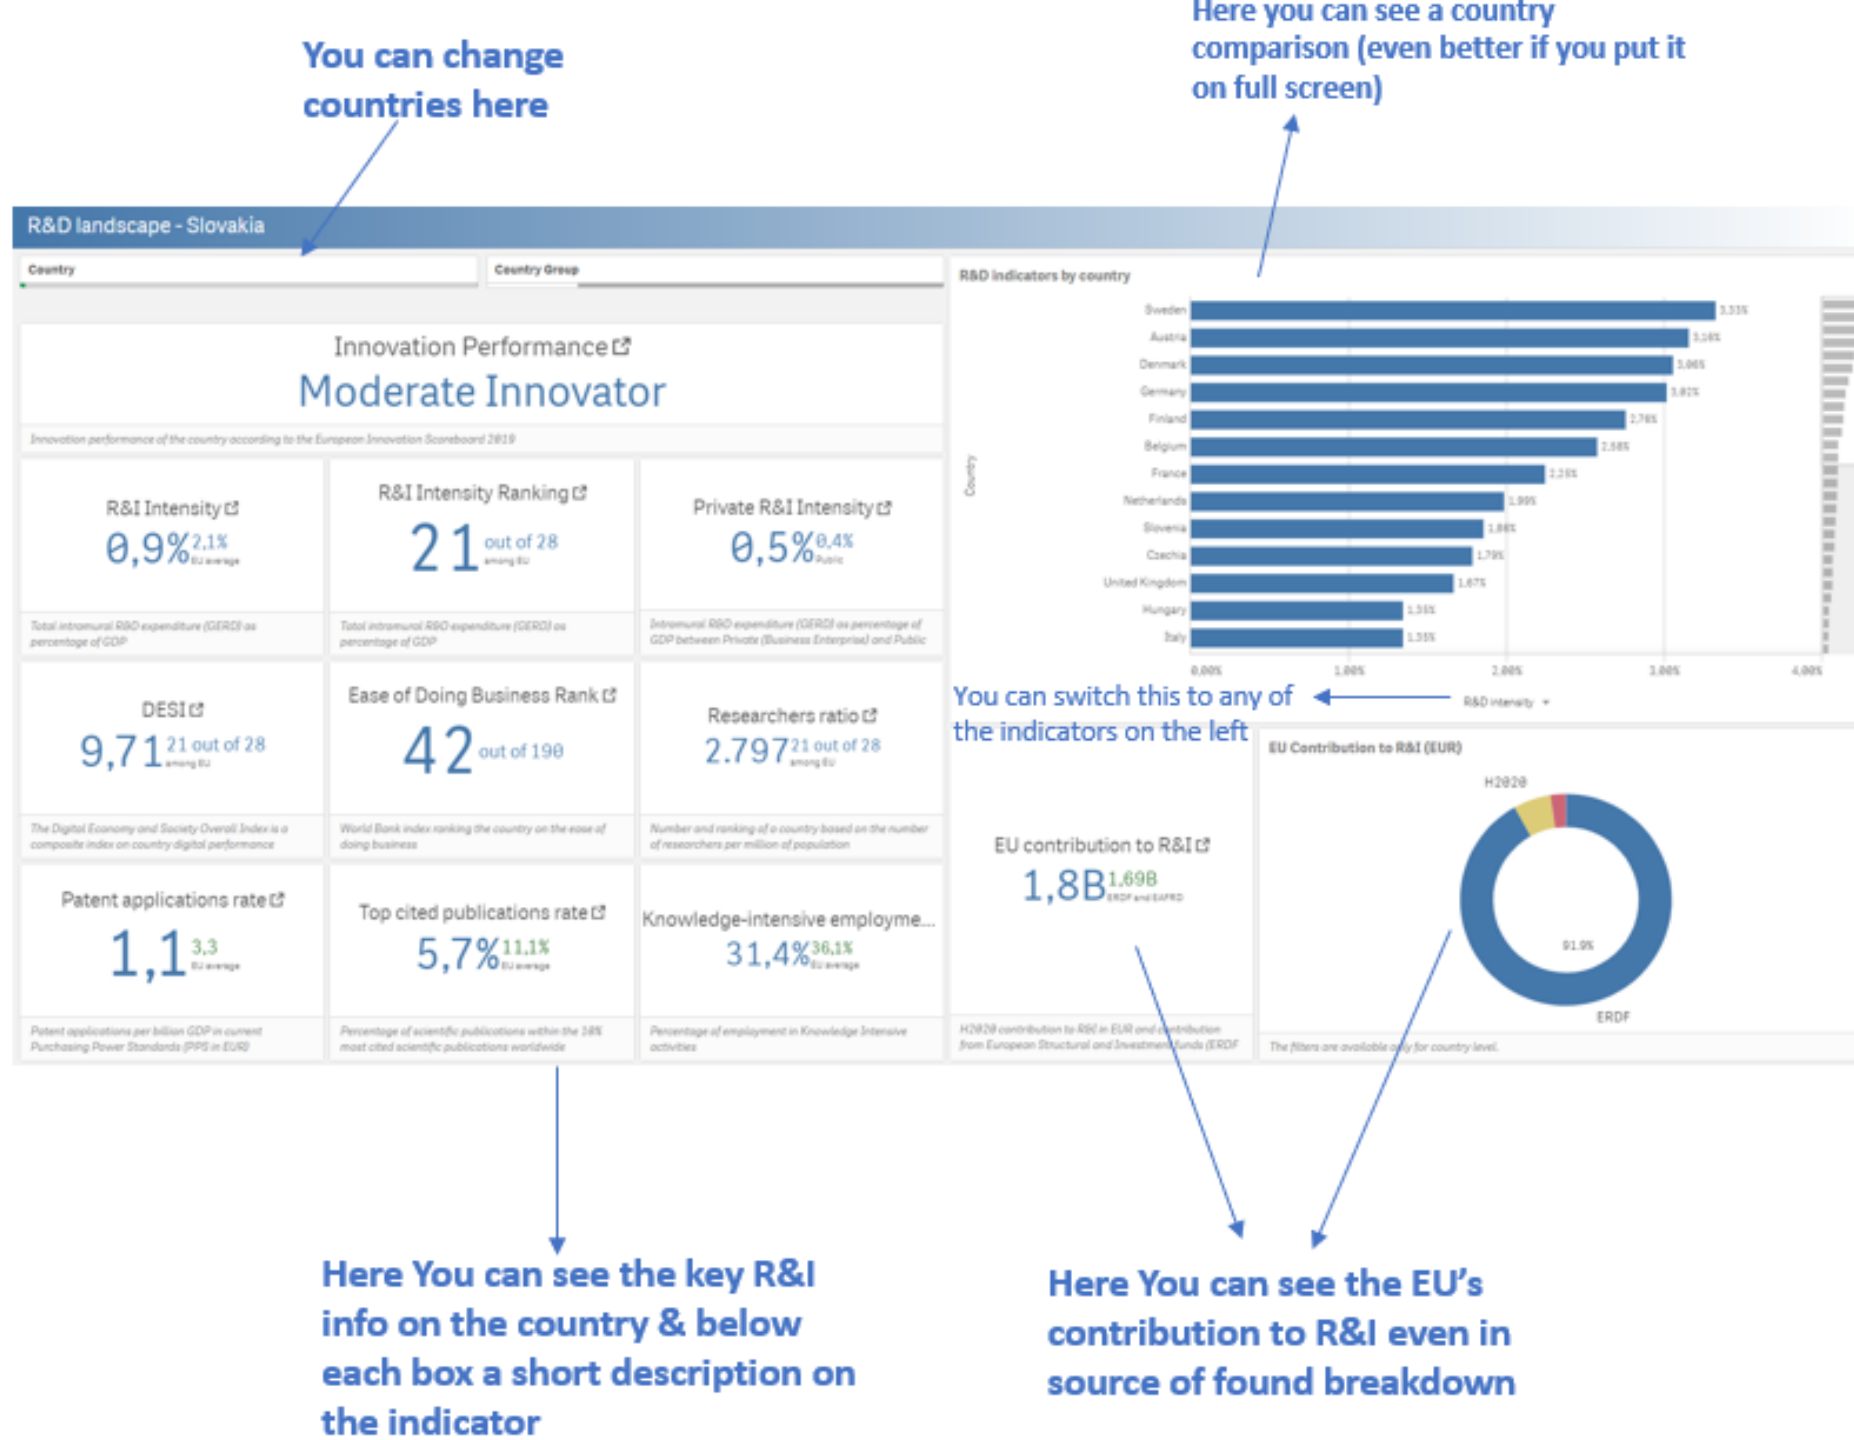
You can change countries here

Here you can see a country comparison (even better if you put it on full screen)

R&D landscape - Slovakia

Country

Country Group

Innovation Performance

Moderate Innovator

Innovation performance of the country according to the European Innovation Scoreboard 2019

R&I Intensity
0,9% 2,1% EU average
Total intramural R&D expenditure (GERD) as percentage of GDP

R&I Intensity Ranking
21 out of 28 among EU
Total intramural R&D expenditure (GERD) as percentage of GDP

Private R&I Intensity
0,5% 0,4% Public
Intramural R&D expenditure (GERD) as percentage of GDP between Private (Business Enterprise) and Public

DESI
9,71 21 out of 28 among EU
The Digital Economy and Society Overall Index is a composite index on country digital performance

Ease of Doing Business Rank
42 out of 190
World Bank index ranking the country on the ease of doing business

Researchers ratio
2.797 21 out of 28 among EU
Number and ranking of a country based on the number of researchers per million of population

Patent applications rate
1,1 3,3 EU average
Patent applications per billion GDP in current Purchasing Power Standards (PPS in EUR)

Top cited publications rate
5,7% 11,1% EU average
Percentage of scientific publications within the 10% most cited scientific publications worldwide

Knowledge-intensive employme...
31,4% 36,1% EU average
Percentage of employment in Knowledge Intensive activities

R&D indicators by country

Country

Sweden 3,33%
Austria 3,16%
Denmark 3,06%
Germany 3,02%
Finland 2,76%
Belgium 2,58%
France 2,25%
Netherlands 1,99%
Slovenia 1,86%
Czechia 1,79%
United Kingdom 1,67%
Hungary 1,35%
Italy 1,35%

0,00% 1,00% 2,00% 3,00% 4,00%

You can switch this to any of the indicators on the left

R&D intensity

EU contribution to R&I
1,8B 1,69B ERDF and EAFRD
H2020 contribution to R&I in EUR and contribution from European Structural and Investment funds (ERDF

EU Contribution to R&I (EUR)
H2020
91.9%
ERDF
The filters are available only for country level.

Here You can see the key R&I info on the country & below each box a short description on the indicator

Here You can see the EU's contribution to R&I even in source of found breakdown